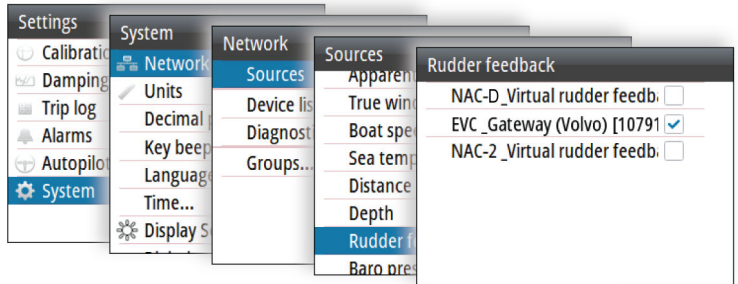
Settings
Calibratio
Damping
Trip log
Alarms
Autopilot
System

System
Network
Units
Decimal p
Key beep
Language
Time...
Display S

Network
Sources
Device lis
Diagnost
Groups...

Sources
Apparen
True wind
Boat spe
Sea temp
Distance
Depth
Rudder f
Baro pres

Rudder feedback
NAC-D_Virtual rudder feedb
EVC _Gateway (Volvo) [10791
NAC-2 _Virtual rudder feedb